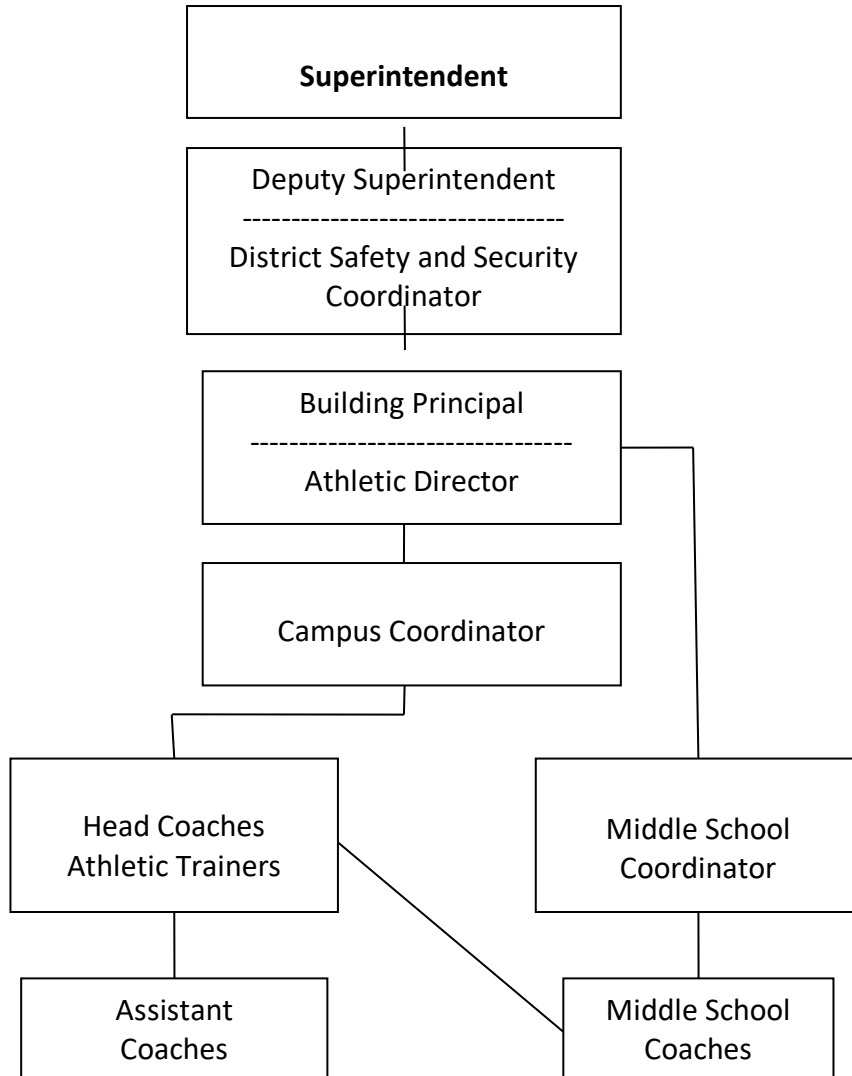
**Superintendent**

Deputy Superintendent
--------------------------------
District Safety and Security Coordinator

Building Principal
--------------------------------
Athletic Director

Campus Coordinator

Head Coaches
Athletic Trainers

Middle School Coordinator

Assistant Coaches

Middle School Coaches